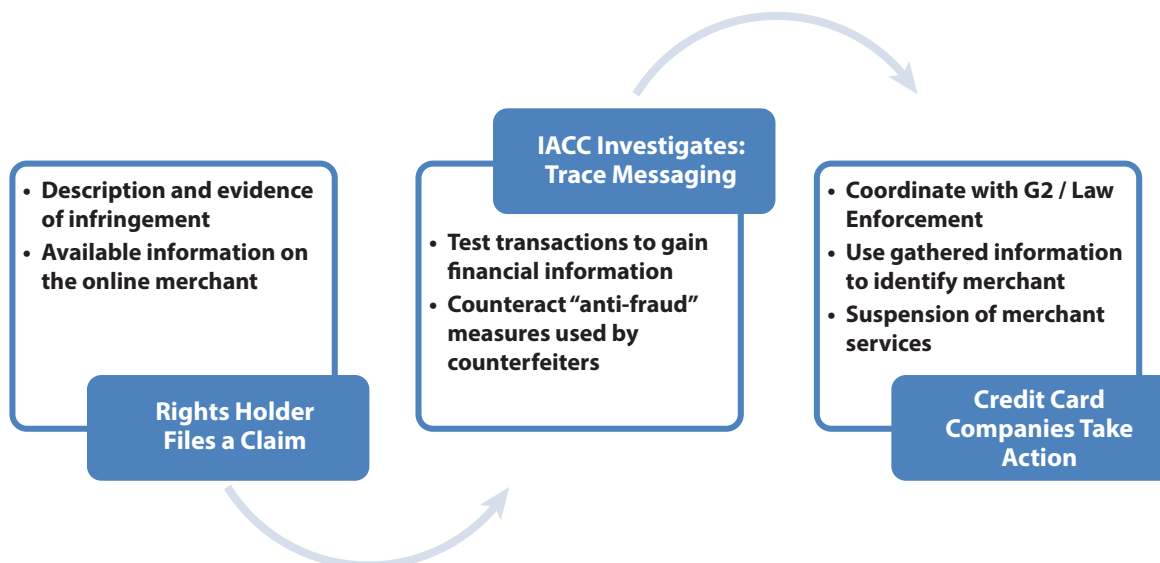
• Description and evidence of infringement
• Available information on the online merchant

Rights Holder Files a Claim

IACC Investigates: Trace Messaging

• Test transactions to gain financial information
• Counteract "anti-fraud" measures used by counterfeiters

• Coordinate with G2 / Law Enforcement
• Use gathered information to identify merchant
• Suspension of merchant services

Credit Card Companies Take Action